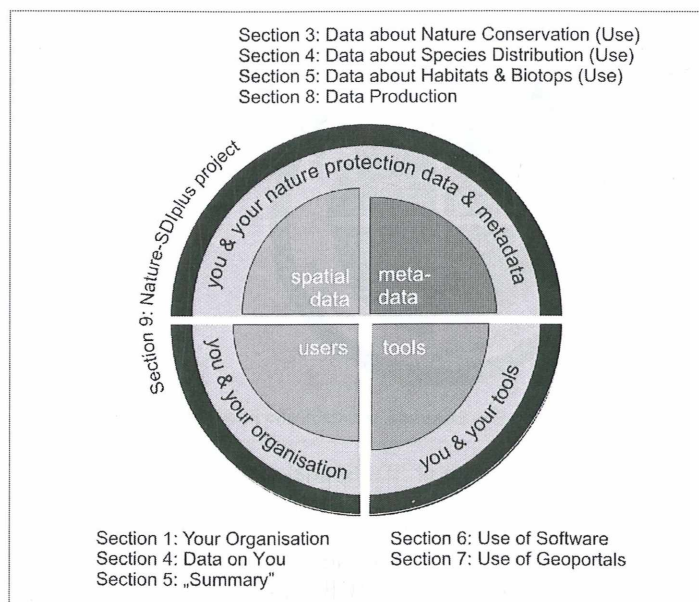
Section 3: Data about Nature Conservation (Use)
Section 4: Data about Species Distribution (Use)
Section 5: Data about Habitats & Biotops (Use)
Section 8: Data Production

Section 9: Nature-SDIplus project

you & your nature protection data & metadata

spatial data

meta-data

users

tools

you & your organisation

you & your tools

Section 1: Your Organisation
Section 4: Data on You
Section 5: „Summary"

Section 6: Use of Software
Section 7: Use of Geoportals